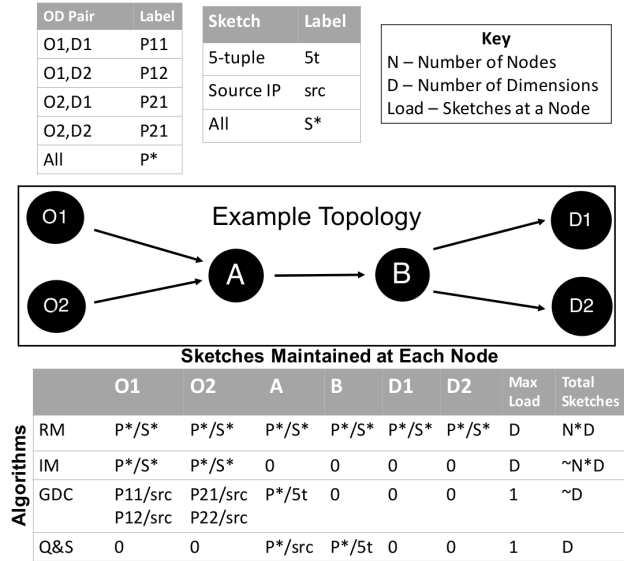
| OD Pair | Label |
|---|---|
| O1,D1 | P11 |
| O1,D2 | P12 |
| O2,D1 | P21 |
| O2,D2 | P21 |
| All | P* |

| Sketch | Label |
|---|---|
| 5-tuple | 5t |
| Source IP | src |
| All | S* |

Key
N – Number of Nodes
D – Number of Dimensions
Load – Sketches at a Node

Example Topology

O1 O2 A B D1 D2

Sketches Maintained at Each Node

Algorithms

| | O1 | O2 | A | B | D1 | D2 | Max Load | Total Sketches |
|---|---|---|---|---|---|---|---|---|
| RM | P*/S* | P*/S* | P*/S* | P*/S* | P*/S* | P*/S* | D | N*D |
| IM | P*/S* | P*/S* | 0 | 0 | 0 | 0 | D | ~N*D |
| GDC | P11/src P12/src | P21/src P22/src | P*/5t | 0 | 0 | 0 | 1 | ~D |
| Q&S | 0 | 0 | P*/src | P*/5t | 0 | 0 | 1 | D |